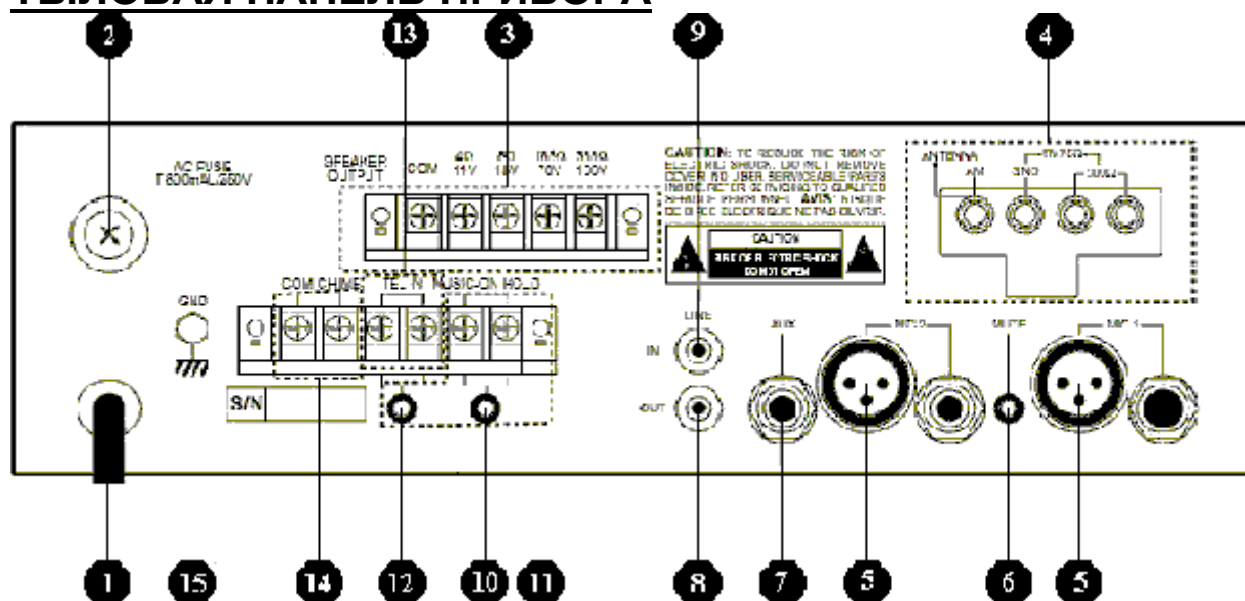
ТЫЛОВАЯ ПАНЕЛЬ ПРИБОРА

2 13 3 9 4

AC FUSE
T800mAL/250V

SPEAKER OUTPUT

COM 4Ω 11V 8Ω 16V 100Ω 70V 200Ω 100V

CAUTION: TO REDUCE THE RISK OF ELECTRIC SHOCK, DO NOT REMOVE COVER. NO USER SERVICEABLE PARTS INSIDE. REFER SERVICING TO QUALIFIED SERVICE PERSONNEL. AVIS: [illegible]

CAUTION
RISK OF ELECTRIC SHOCK
DO NOT OPEN

ANTENNA
AM GND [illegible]

GND

COM CHIME TEL IN MUSIC-ON HOLD

S/N

LINE
IN
OUT

AUX MIC 2 MUTE MIC 1

1 15 14 12 10 11 8 7 5 6 5